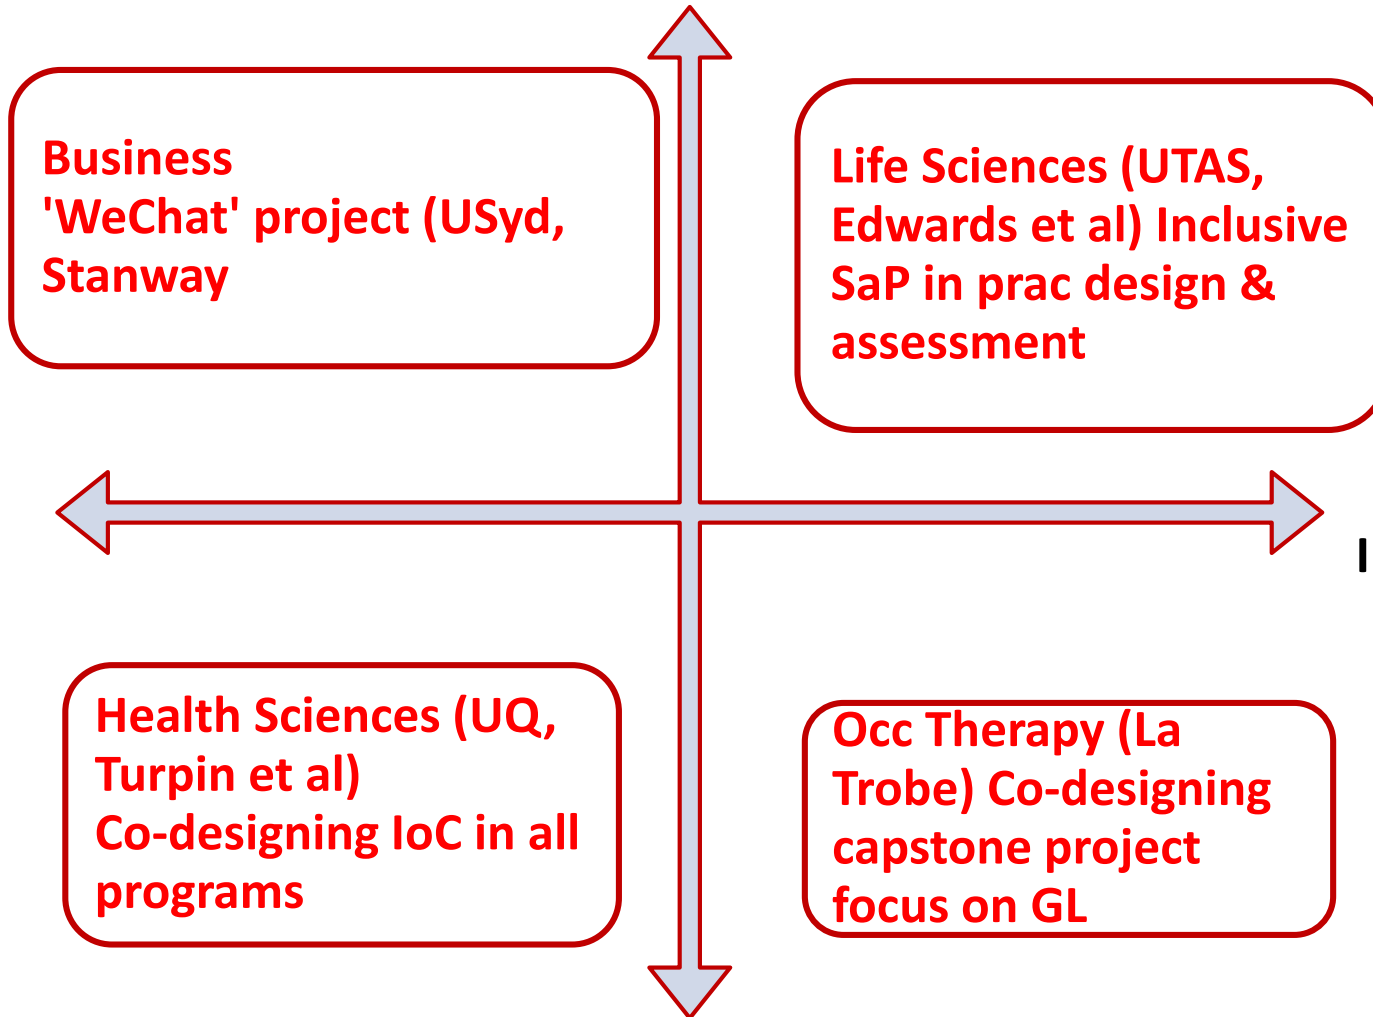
Business
'WeChat' project (USyd, Stanway

Life Sciences (UTAS, Edwards et al) Inclusive SaP in prac design & assessment

I

Health Sciences (UQ, Turpin et al)
Co-designing IoC in all programs

Occ Therapy (La Trobe) Co-designing capstone project focus on GL